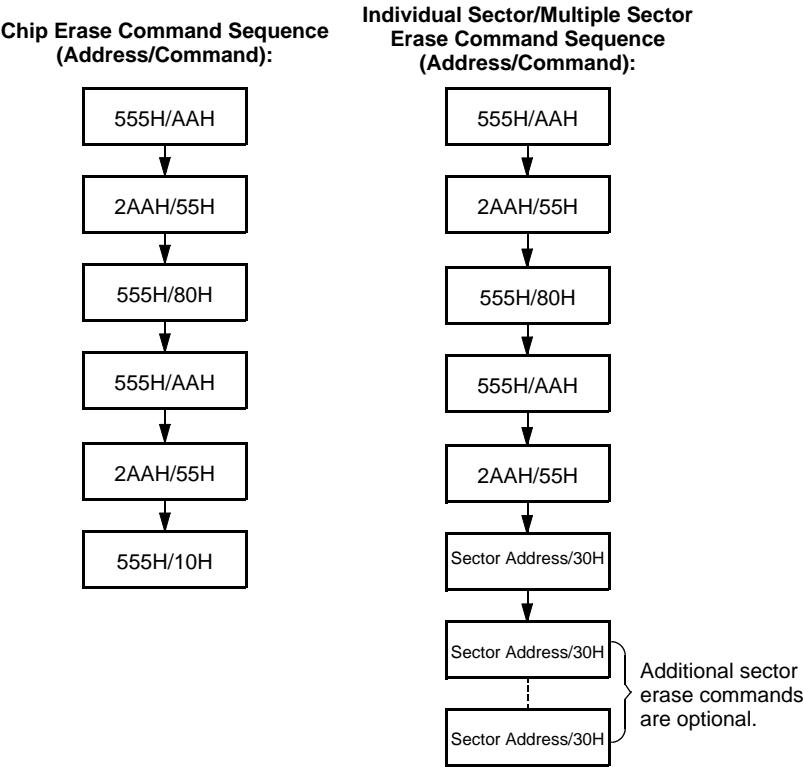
Chip Erase Command Sequence (Address/Command):

555H/AAH

2AAH/55H

555H/80H

555H/AAH

2AAH/55H

555H/10H

Individual Sector/Multiple Sector Erase Command Sequence (Address/Command):

555H/AAH

2AAH/55H

555H/80H

555H/AAH

2AAH/55H

Sector Address/30H

Sector Address/30H

Sector Address/30H

Additional sector erase commands are optional.